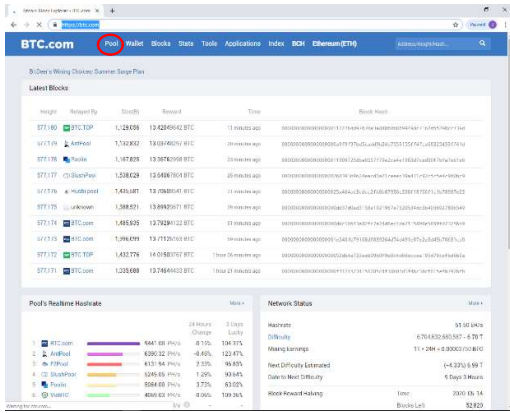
https://btc.com

BTC.com Pool Wallet Blocks Stats Tools Applications Index BCH Ethereum(ETH)

Address/Height/Hash...

BitDeer's Mining Choice: Summer Surge Plan

Latest Blocks

| Height | Relayed By | Size(B) | Reward | Time | Block Hash |
|---|---|---|---|---|---|
| 577,180 | BTC.TOP | 1,128,036 | 13.42949442 BTC | 11 minutes ago | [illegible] |
| 577,179 | AntPool | 1,142,832 | 13.63748597 BTC | 20 minutes ago | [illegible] |
| 577,178 | Poolin | 1,152,390 | 13.36752968 BTC | 23 minutes ago | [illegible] |
| 577,177 | SlushPool | 1,538,029 | 13.64867804 BTC | 26 minutes ago | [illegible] |
| 577,176 | Huobi.pool | 1,405,687 | 13.70608041 BTC | 31 minutes ago | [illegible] |
| 577,175 | unknown | 1,388,521 | 13.89925671 BTC | 39 minutes ago | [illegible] |
| 577,174 | BTC.com | 1,465,605 | 13.79284122 BTC | 51 minutes ago | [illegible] |
| 577,173 | BTC.com | 1,396,095 | 13.77125168 BTC | 53 minutes ago | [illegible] |
| 577,172 | BTC.TOP | 1,432,776 | 14.07859767 BTC | 1 hour 26 minutes ago | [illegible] |
| 577,171 | BTC.com | 1,335,688 | 13.74644433 BTC | 1 hour 21 minutes ago | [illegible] |

Pool's Realtime Hashrate

More

24 Hours Change 3 Days Lucky

| | Pool | Hashrate | 24 Hours Change | 3 Days Lucky |
|---|---|---|---|---|
| 1 | BTC.com | 9447.88 PH/s | 8.15% | 104.37% |
| 2 | AntPool | 6390.32 PH/s | -8.46% | 123.47% |
| 3 | F2Pool | 6131.94 PH/s | 2.53% | 95.83% |
| 4 | SlushPool | 5249.65 PH/s | 1.29% | 90.64% |
| 5 | Poolin | 5064.68 PH/s | 3.73% | 63.02% |
| 6 | ViaBTC | 4096.63 PH/s | 8.06% | 100.35% |

Network Status

More

Hashrate 61.50 EH/s

Difficulty 6,704,632,680,587 ~ 6.70 T

Mining Earnings 1T × 24H = 0.00003750 BTC

Next Difficulty Estimated (+4.33%) 6.99 T

Date to Next Difficulty 5 Days 3 Hours

Block Reward Halving Time 2020-05-14

Blocks Left 52,820

Waiting for btc.com...